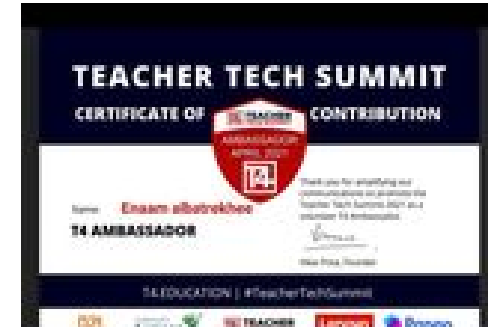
TEACHER TECH SUMMIT
CERTIFICATE OF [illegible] CONTRIBUTION

T4 TEACHER
AMBASSADOR
APRIL 2021
T4

Name: Enaam albatrekhee
T4 AMBASSADOR

Thank you for amplifying our communications to promote the Teacher Tech Summit 2021 as a volunteer T4 Ambassador.

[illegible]
Vikas Pota, Founder

T4 EDUCATION | #TeacherTechSummit

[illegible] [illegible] TEACHER Lenovo Pooop